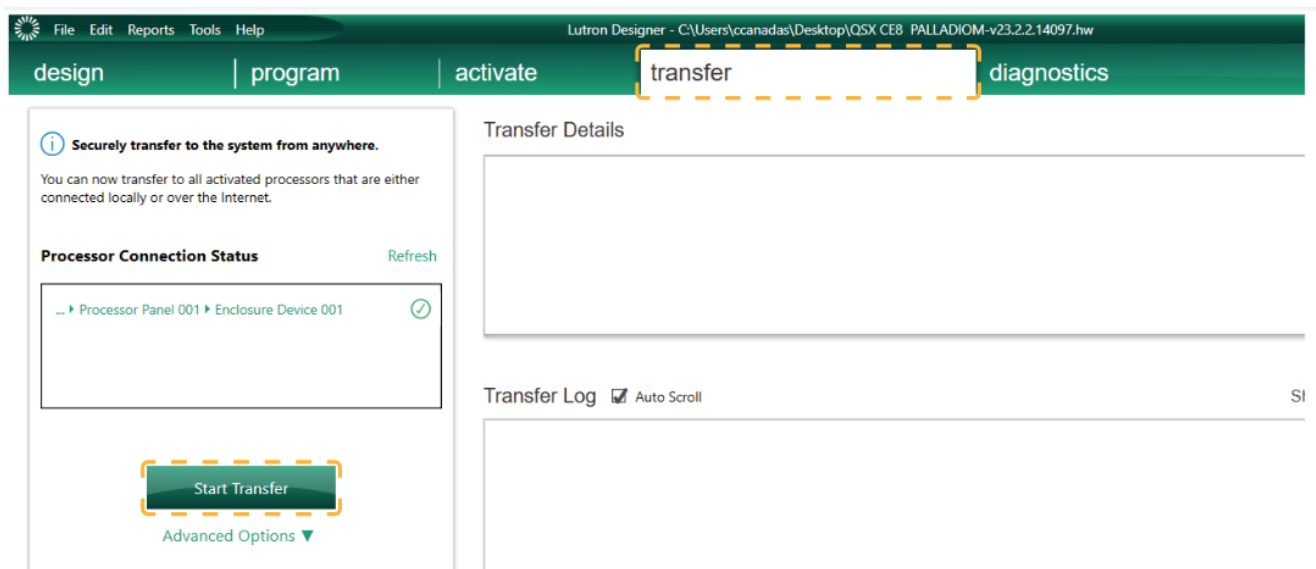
File Edit Reports Tools Help

Lutron Designer - C:\Users\ccanadas\Desktop\QSX CE8 PALLADIOM-v23.2.2.14097.hw

design | program | activate | transfer | diagnostics

Securely transfer to the system from anywhere.

You can now transfer to all activated processors that are either connected locally or over the Internet.

Processor Connection Status Refresh

... ▸ Processor Panel 001 ▸ Enclosure Device 001

Start Transfer

Advanced Options ▼

Transfer Details

Transfer Log Auto Scroll

Sh